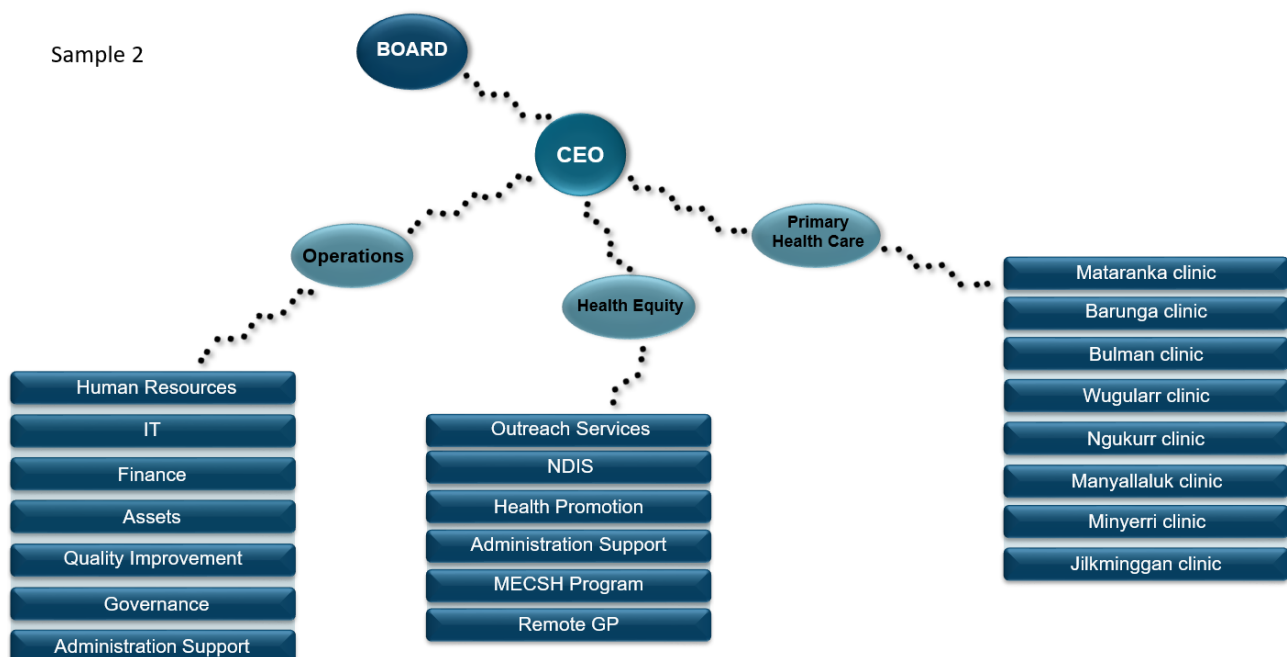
Sample 2

BOARD

CEO

Operations

Health Equity

Primary Health Care

Human Resources
IT
Finance
Assets
Quality Improvement
Governance
Administration Support

Outreach Services
NDIS
Health Promotion
Administration Support
MECSH Program
Remote GP

Mataranka clinic
Barunga clinic
Bulman clinic
Wugularr clinic
Ngukurr clinic
Manyallaluk clinic
Minyerri clinic
Jilkminggan clinic